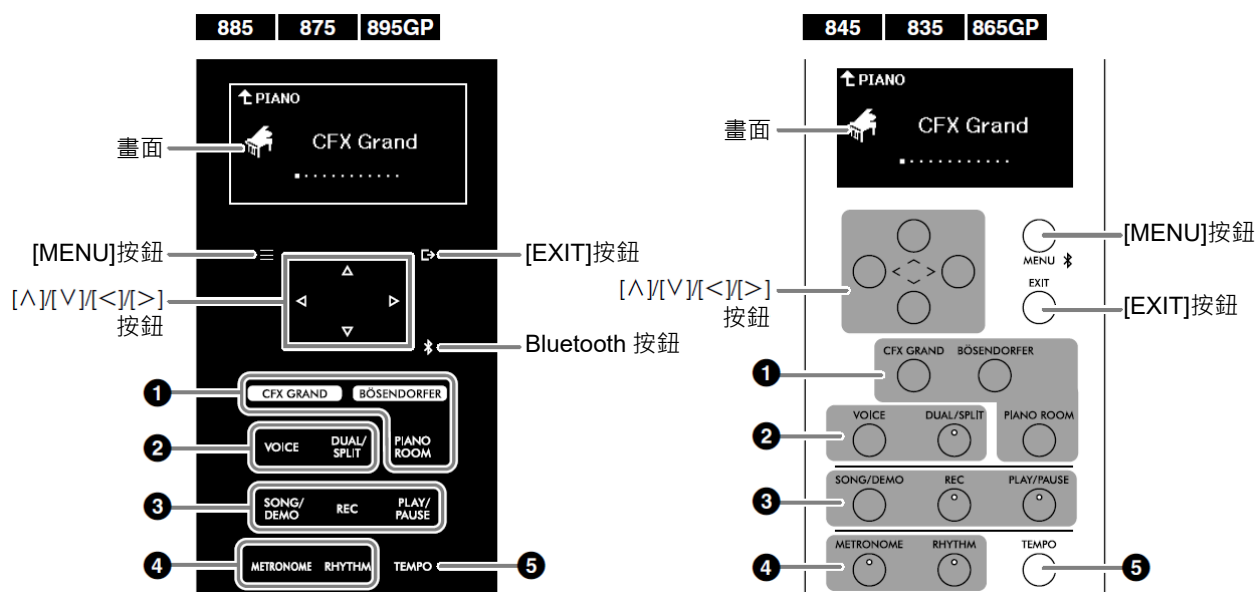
885 875 895GP

PIANO
CFX Grand

畫面
[MENU]按鈕
[EXIT]按鈕
[∧]/[∨]/[<]/[>]按鈕
Bluetooth 按鈕

1 CFX GRAND BÖSENDORFER
2 VOICE DUAL/SPLIT PIANO ROOM
3 SONG/DEMO REC PLAY/PAUSE
4 METRONOME RHYTHM TEMPO 5

845 835 865GP

PIANO
CFX Grand

畫面
[MENU]按鈕
MENU
EXIT
[EXIT]按鈕
[∧]/[∨]/[<]/[>]按鈕

1 CFX GRAND BÖSENDORFER
2 VOICE DUAL/SPLIT PIANO ROOM
3 SONG/DEMO REC PLAY/PAUSE
4 METRONOME RHYTHM TEMPO 5